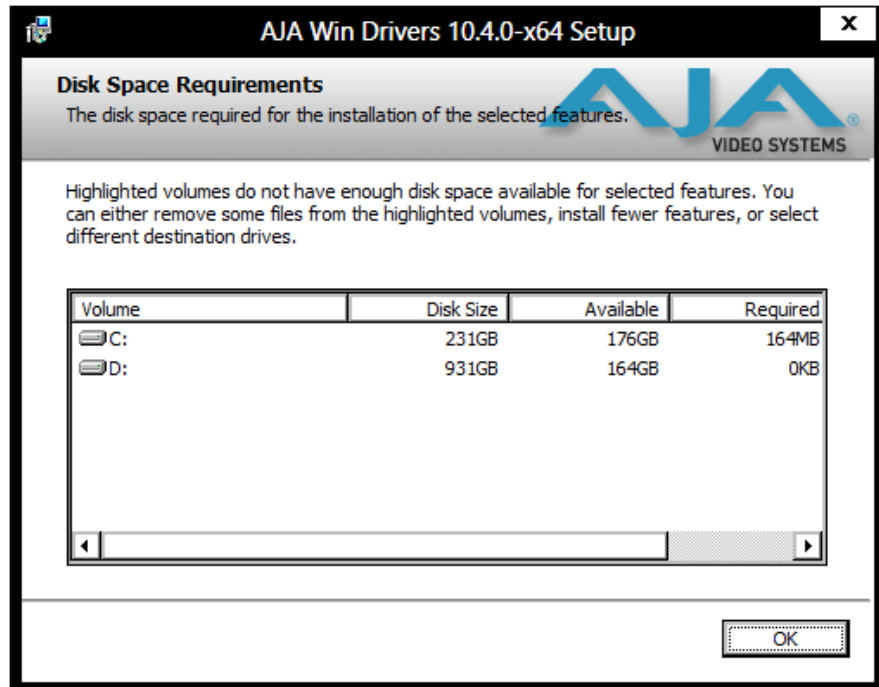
AJA Win Drivers 10.4.0-x64 Setup

x

Disk Space Requirements

The disk space required for the installation of the selected features.

AJA

VIDEO SYSTEMS

Highlighted volumes do not have enough disk space available for selected features. You can either remove some files from the highlighted volumes, install fewer features, or select different destination drives.

| Volume | Disk Size | Available | Required |
|---|---|---|---|
| C: | 231GB | 176GB | 164MB |
| D: | 931GB | 164GB | 0KB |

OK